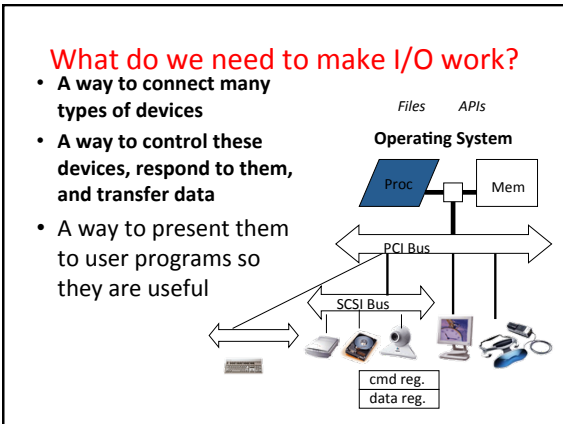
What do we need to make I/O work?

- **A way to connect many types of devices**
- **A way to control these devices, respond to them, and transfer data**
- A way to present them to user programs so they are useful

Files APIs

**Operating System**

Proc

Mem

PCI Bus

SCSI Bus

cmd reg.

data reg.